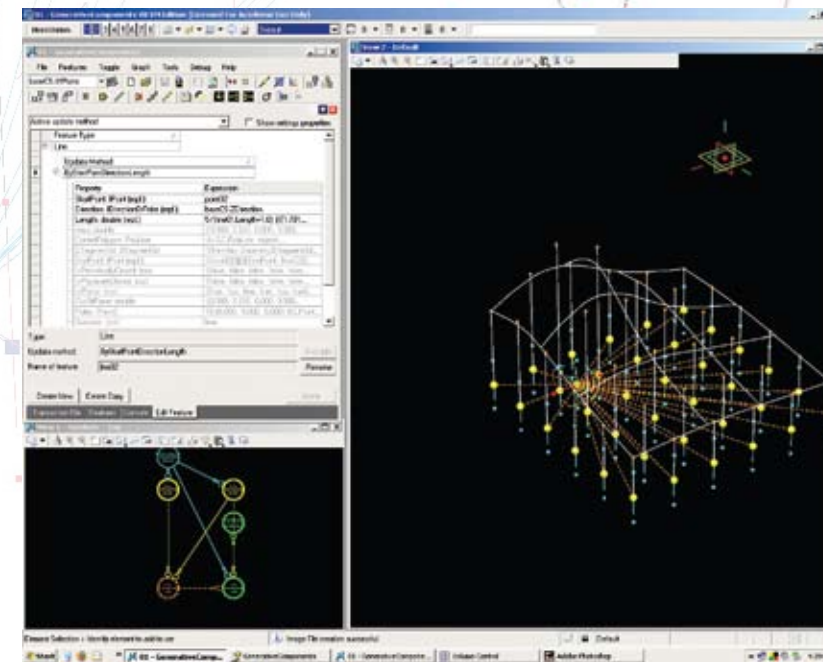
File Features Toggle Graph Tools Debug Help

Active update method

Show settings properties

Feature Type

Line

Update Method

ByStartPointDirectionLength

Property | Expression
StartPoint (IPoint [reg]) | point02
Direction (IDirectionDefiner [reg]) | baseCS.ZDirection
Length (double [reg]) | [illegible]

Type | Line
Update method | ByStartPointDirectionLength
Name of feature | line02

Create New | Create Copy

Transaction File | Features | Variables | Edit Feature

View 2 - Default

Default

Image File creation successful

Start